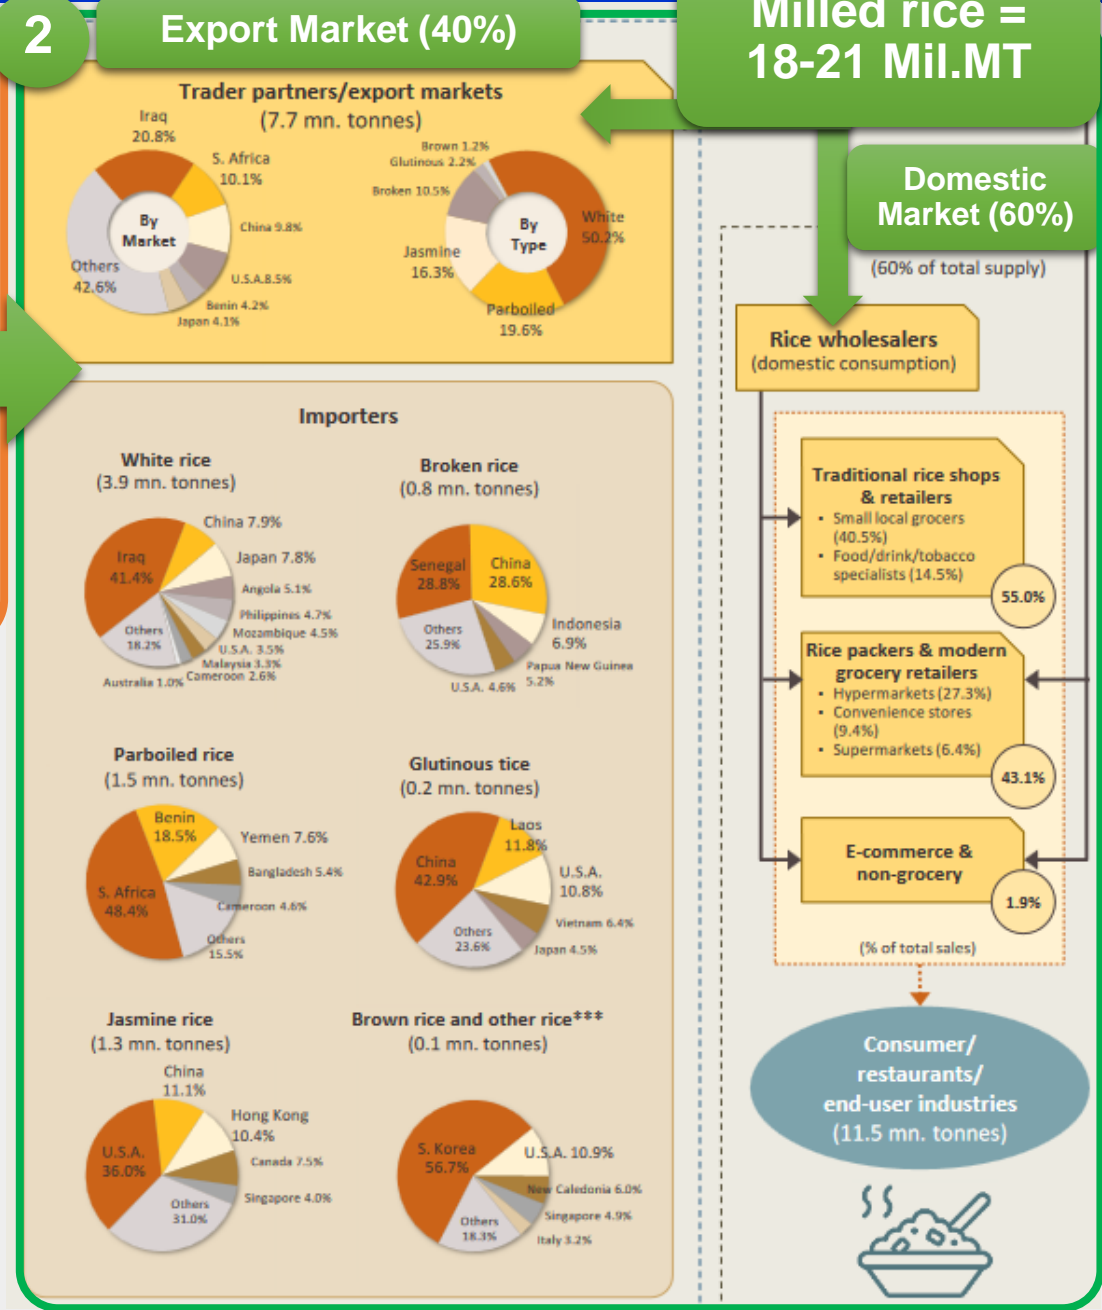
2

Export Market (40%)

Milled rice = 18-21 Mil.MT

Trader partners/export markets
(7.7 mn. tonnes)

Iraq 20.8%
S. Africa 10.1%
China 9.8%
U.S.A. 8.5%
Benin 4.2%
Japan 4.1%
Others 42.6%
By Market

Brown 1.2%
Glutinous 2.2%
Broken 10.5%
Jasmine 16.3%
White 50.2%
Parboiled 19.6%
By Type

Domestic Market (60%)

(60% of total supply)

Rice wholesalers
(domestic consumption)

Traditional rice shops & retailers
• Small local grocers (40.5%)
• Food/drink/tobacco specialists (14.5%)
55.0%

Rice packers & modern grocery retailers
• Hypermarkets (27.3%)
• Convenience stores (9.4%)
• Supermarkets (6.4%)
43.1%

E-commerce & non-grocery
1.9%

(% of total sales)

Consumer/ restaurants/ end-user industries
(11.5 mn. tonnes)

Importers

White rice
(3.9 mn. tonnes)
Iraq 41.4%
China 7.9%
Japan 7.8%
Angola 5.1%
Philippines 4.7%
Mozambique 4.5%
U.S.A. 3.5%
Malaysia 3.3%
Cameroon 2.6%
Australia 1.0%
Others 18.2%

Broken rice
(0.8 mn. tonnes)
Senegal 28.8%
China 28.6%
Indonesia 6.9%
Papua New Guinea 5.2%
U.S.A. 4.6%
Others 25.9%

Parboiled rice
(1.5 mn. tonnes)
Benin 18.5%
Yemen 7.6%
Bangladesh 5.4%
Cameroon 4.6%
Others 15.5%
S. Africa 48.4%

Glutinous tice
(0.2 mn. tonnes)
Laos 11.8%
China 42.9%
U.S.A. 10.8%
Vietnam 6.4%
Japan 4.5%
Others 23.6%

Jasmine rice
(1.3 mn. tonnes)
China 11.1%
Hong Kong 10.4%
Canada 7.5%
Singapore 4.0%
Others 31.0%
U.S.A. 36.0%

Brown rice and other rice***
(0.1 mn. tonnes)
S. Korea 56.7%
U.S.A. 10.9%
New Caledonia 6.0%
Singapore 4.9%
Italy 3.2%
Others 18.3%